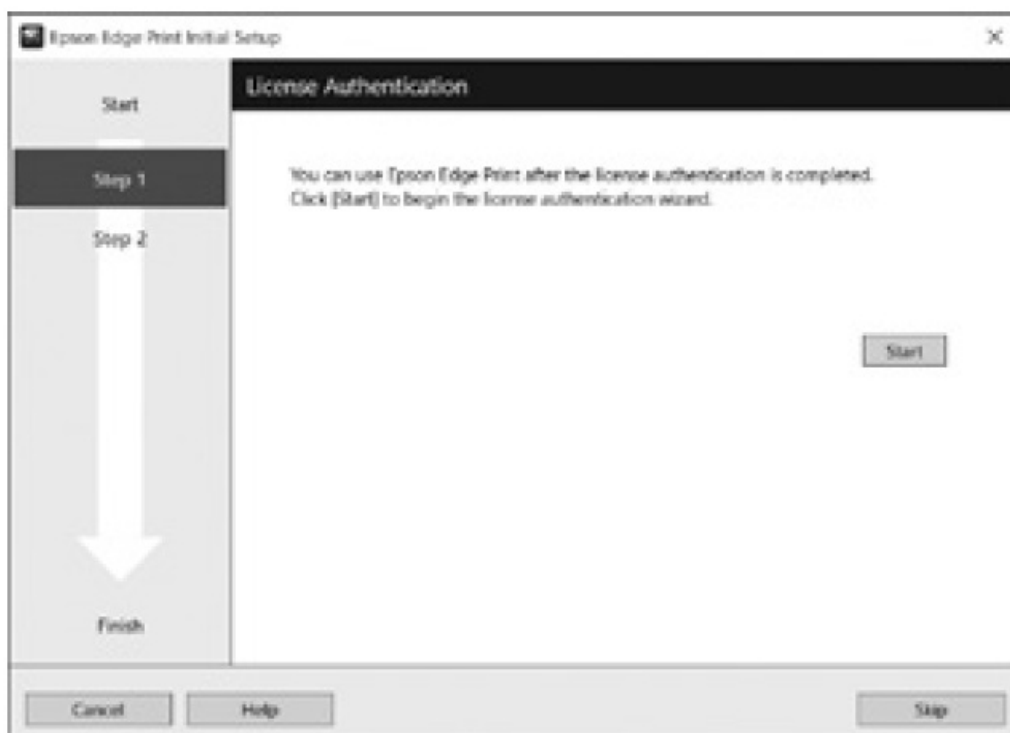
Epson Edge Print Initial Setup

×

Start

Step 1

Step 2

Finish

License Authentication

You can use Epson Edge Print after the license authentication is completed.
Click [Start] to begin the license authentication wizard.

Start

Cancel

Help

Skip